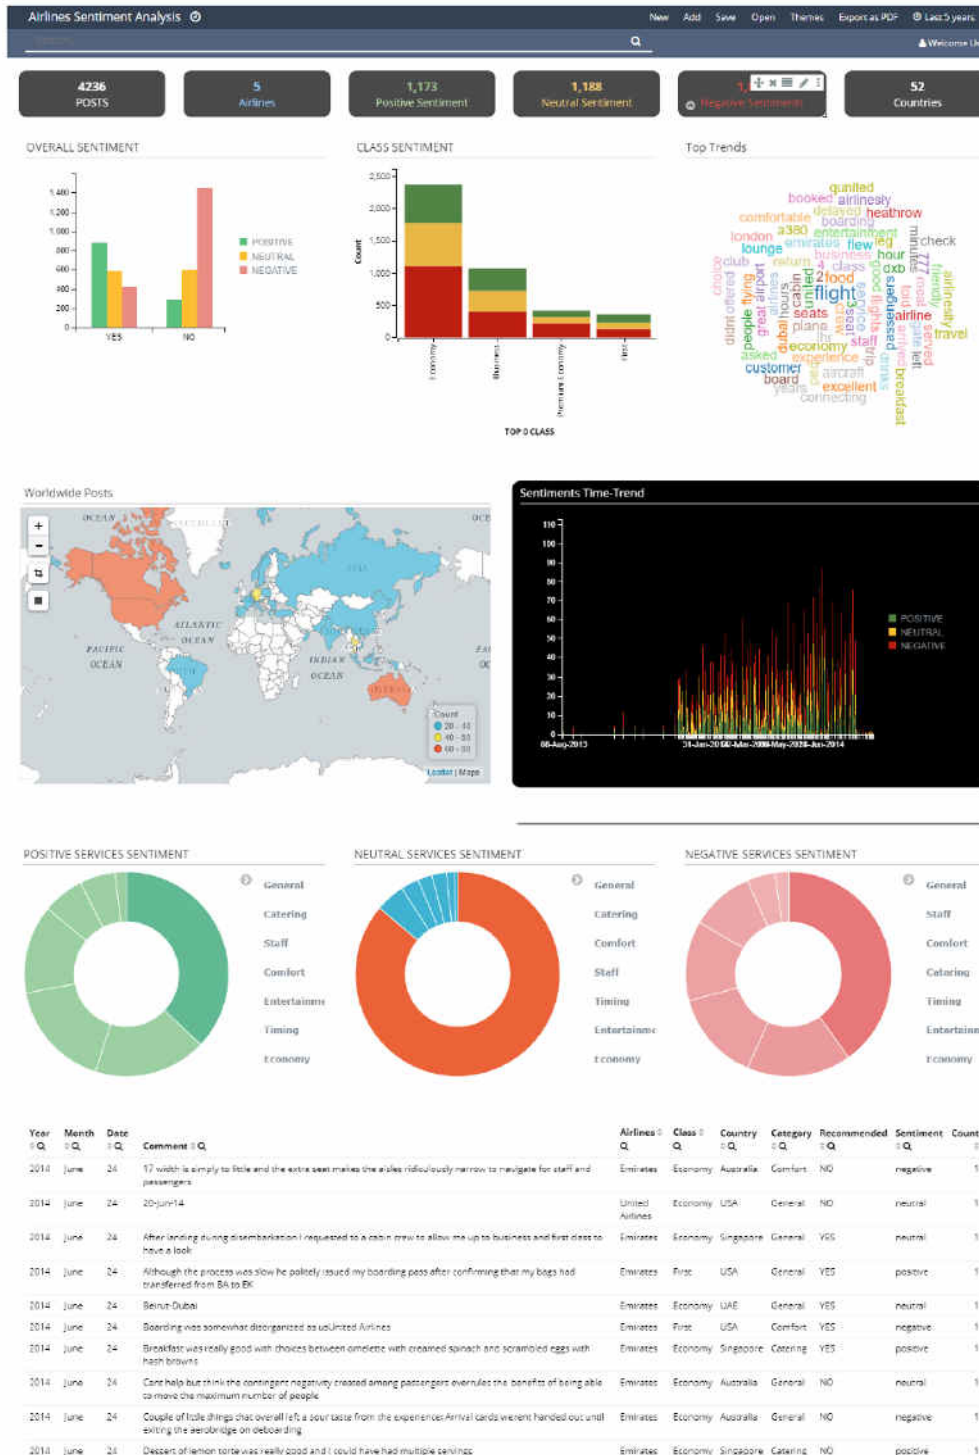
Airlines Sentiment Analysis

New Add Save Open Themes Export as PDF Last 5 years

Welcome U

4236
POSTS

5
Airlines

1,173
Positive Sentiment

1,188
Neutral Sentiment

1,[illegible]
Negative Sentiment

52
Countries

OVERALL SENTIMENT

1,400
1,200
1,000
800
600
400
200
0

YES NO

POSITIVE
NEUTRAL
NEGATIVE

CLASS SENTIMENT

2,500
2,000
1,500
1,000
500
0

Count

Economy Business Premium Economy First

TOP 0 CLASS

Top Trends

qualified booked airlinesty comfortable delayed heathrow boarding london a380 entertainment lounge emirates flew leg check club return business hour choice 4 class dxb didnt offered flying great airport dubai hours cabin united 2 food flight people seats service passengers airline plane staff asked economy experience customer aircraft board excellent years connecting breakfast travel friendly served seat meal gate left arrived 777 minutes

Worldwide Posts

OCEAN
ATLANTIC OCEAN
PACIFIC OCEAN
INDIAN OCEAN

Count
20 - 40
40 - 60
60 - 80

Leaflet | Maps

Sentiments Time-Trend

110
100
90
80
70
60
50
40
30
20
10
0

06-Aug-2013 31-Jan-2014 02-Mar-2014 May-2014 Jun-2014

POSITIVE
NEUTRAL
NEGATIVE

POSITIVE SERVICES SENTIMENT

General
Catering
Staff
Comfort
Entertainm
Timing
Economy

NEUTRAL SERVICES SENTIMENT

General
Catering
Comfort
Staff
Timing
Entertainme
Economy

NEGATIVE SERVICES SENTIMENT

General
Staff
Comfort
Catering
Timing
Entertainm
Economy

| Year | Month | Date | Comment | Airlines | Class | Country | Category | Recommended | Sentiment | Count |
|---|---|---|---|---|---|---|---|---|---|---|
| 2014 | June | 24 | 17 width is simply to little and the extra seat makes the aisles ridiculously narrow to navigate for staff and passengers | Emirates | Economy | Australia | Comfort | NO | negative | 1 |
| 2014 | June | 24 | 20-Jun-14 | United Airlines | Economy | USA | General | NO | neutral | 1 |
| 2014 | June | 24 | After landing during disembarkation I requested to a cabin crew to allow me up to business and first class to have a look | Emirates | Economy | Singapore | General | YES | neutral | 1 |
| 2014 | June | 24 | Although the process was slow he politely issued my boarding pass after confirming that my bags had transferred from BA to EK | Emirates | First | USA | General | YES | positive | 1 |
| 2014 | June | 24 | Beirut-Dubai | Emirates | Economy | UAE | General | YES | neutral | 1 |
| 2014 | June | 24 | Boarding was somewhat disorganized as usUnited Airlines | Emirates | First | USA | Comfort | YES | negative | 1 |
| 2014 | June | 24 | Breakfast was really good with choices between omelette with creamed spinach and scrambled eggs with hash browns | Emirates | Economy | Singapore | Catering | YES | positive | 1 |
| 2014 | June | 24 | Cant help but think the contingent negativity created among passengers overrules the benefits of being able to move the maximum number of people | Emirates | Economy | Australia | General | NO | neutral | 1 |
| 2014 | June | 24 | Couple of little things that overall left a sour taste from the experience:Arrival cards werent handed out until exiting the aerobridge on deboarding | Emirates | Economy | Australia | General | NO | negative | 1 |
| 2014 | June | 24 | Dessert of lemon torte was really good and I could have had multiple servings | Emirates | Economy | Singapore | Catering | NO | positive | 1 |